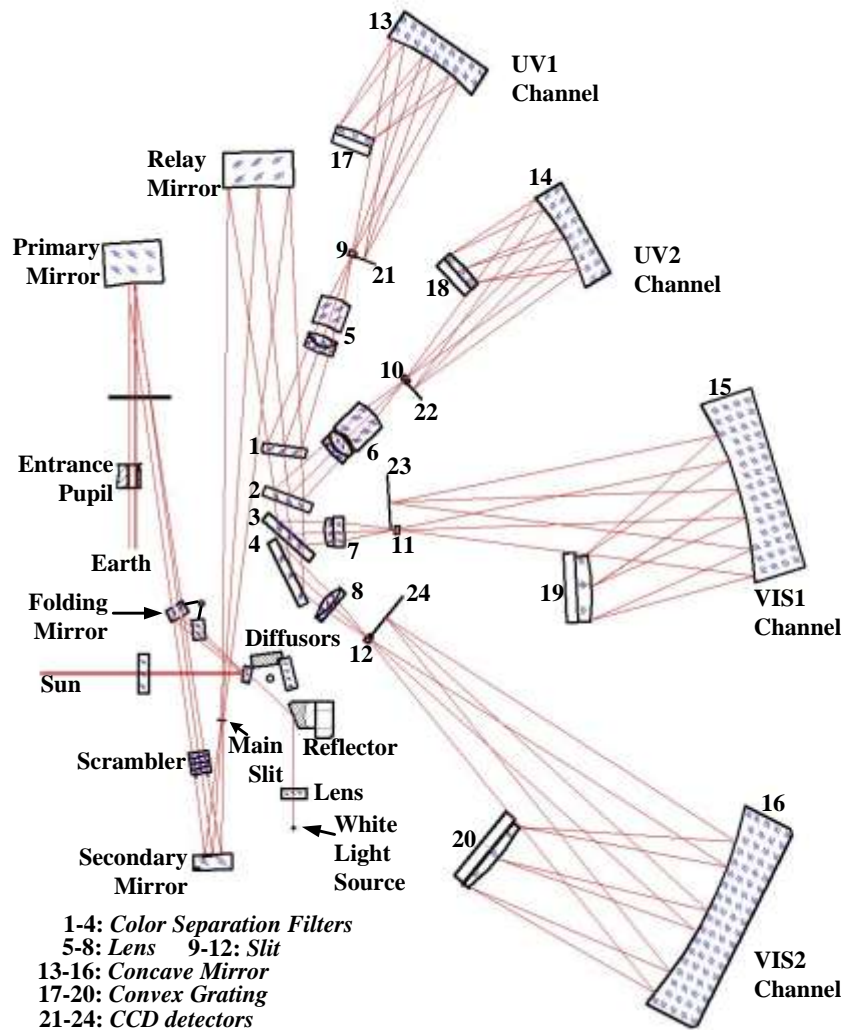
13
UV1 Channel
17
Relay Mirror
14
9
21
UV2 Channel
18
Primary Mirror
5
10
22
15
1
6
23
Entrance Pupil
2
3
7
11
4
Earth
19
VIS1 Channel
8
24
Folding Mirror
12
Diffusors
Sun
Reflector
Main Slit
Scrambler
Lens
White Light Source
20
16
Secondary Mirror
VIS2 Channel

1-4: Color Separation Filters
5-8: Lens 9-12: Slit
13-16: Concave Mirror
17-20: Convex Grating
21-24: CCD detectors